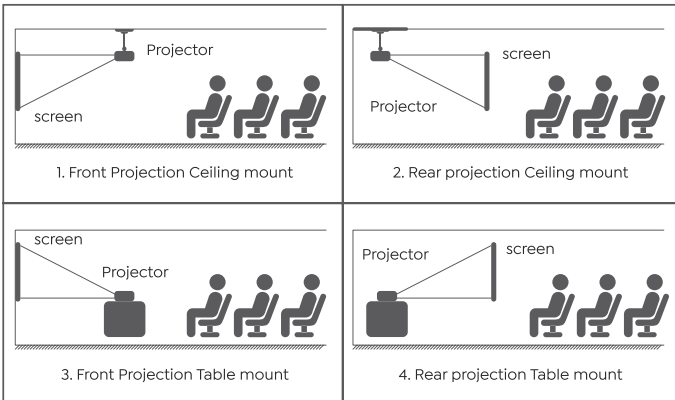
Projector

screen

1. Front Projection Ceiling mount

screen

Projector

2. Rear projection Ceiling mount

screen

Projector

3. Front Projection Table mount

Projector

screen

4. Rear projection Table mount